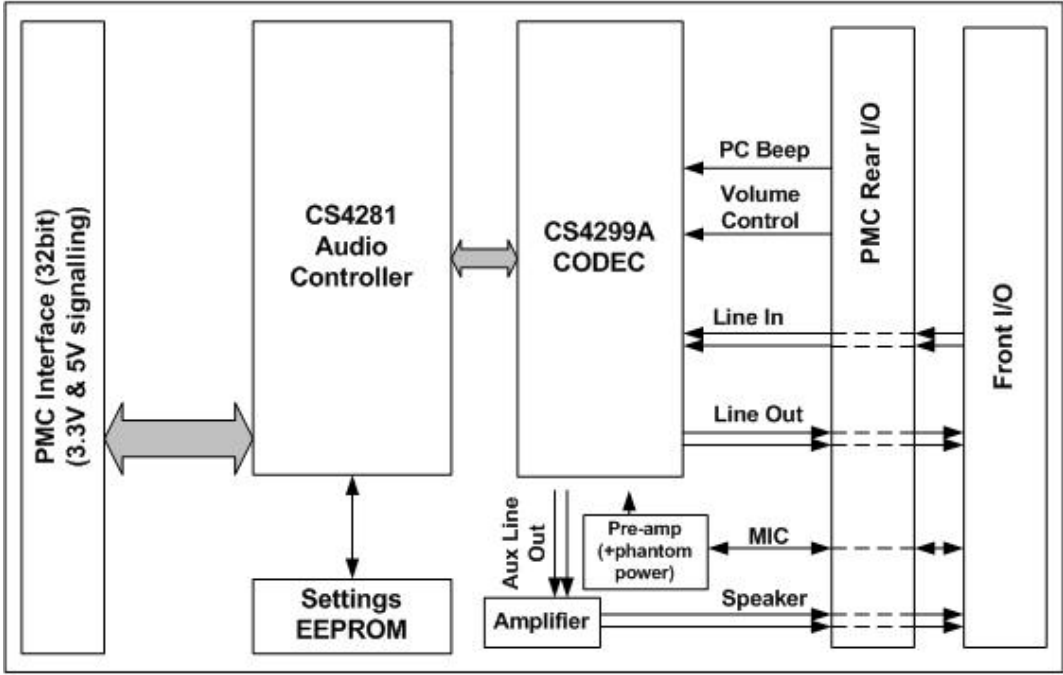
PMC Interface (32bit)
(3.3V & 5V signalling)

CS4281
Audio
Controller

CS4299A
CODEC

PMC Rear I/O

Front I/O

PC Beep

Volume
Control

Line In

Line Out

Aux Line
Out

Pre-amp
(+phantom
power)

MIC

Speaker

Amplifier

Settings
EEPROM